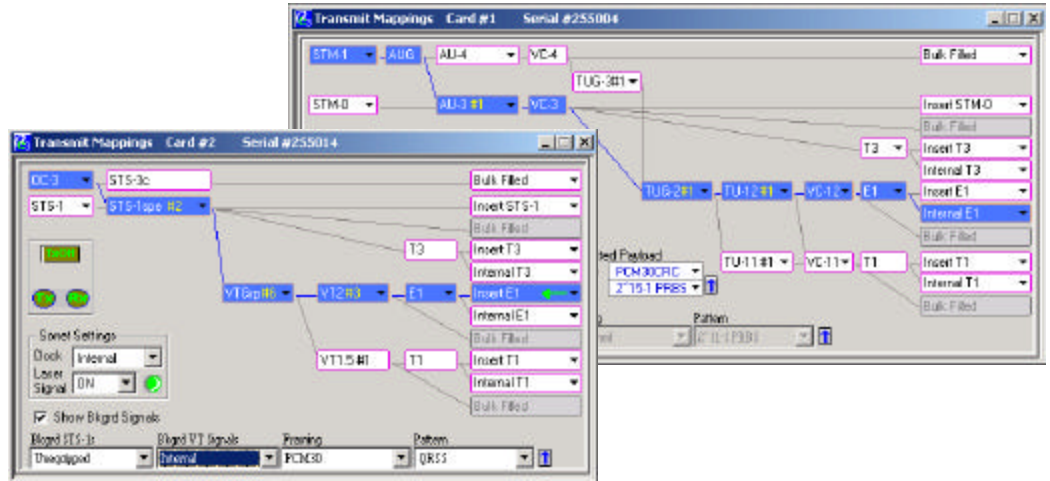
Transmit Mappings Card #1 Serial #255004

STM-1
AUG
AU-4
VC-4
Bulk Filled
TUG-3#1
STM-0
AU-3 #1
VC-3
Insert STM-0
Bulk Filled
T3
Insert T3
Internal T3
TUG-2#1
TU-12#1
VC-12
E1
Insert E1
Internal E1
Bulk Filled
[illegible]ted Payload
PCM30CRC
2^15-1 PRBS
TU-11#1
VC-11
T1
Insert T1
Internal T1
Bulk Filled
Pattern
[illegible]
2^11-1 PRBS

Transmit Mappings Card #2 Serial #255014

OC-3
STS-3c
Bulk Filled
STS-1
STS-1spe #2
Insert STS-1
Bulk Filled
T3
Insert T3
Internal T3
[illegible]
Ex
Rx
VTGrp#6
VT2#3
E1
Insert E1
Internal E1
Bulk Filled
Sonet Settings
Clock Internal
Laser Signal ON
VT1.5#1
T1
Insert T1
Internal T1
Bulk Filled
Show Bkgrd Signals
Bkgrd STS-1s
Unequipped
Bkgrd VT Signals
Internal
Framing
PCM30
Pattern
QRSS